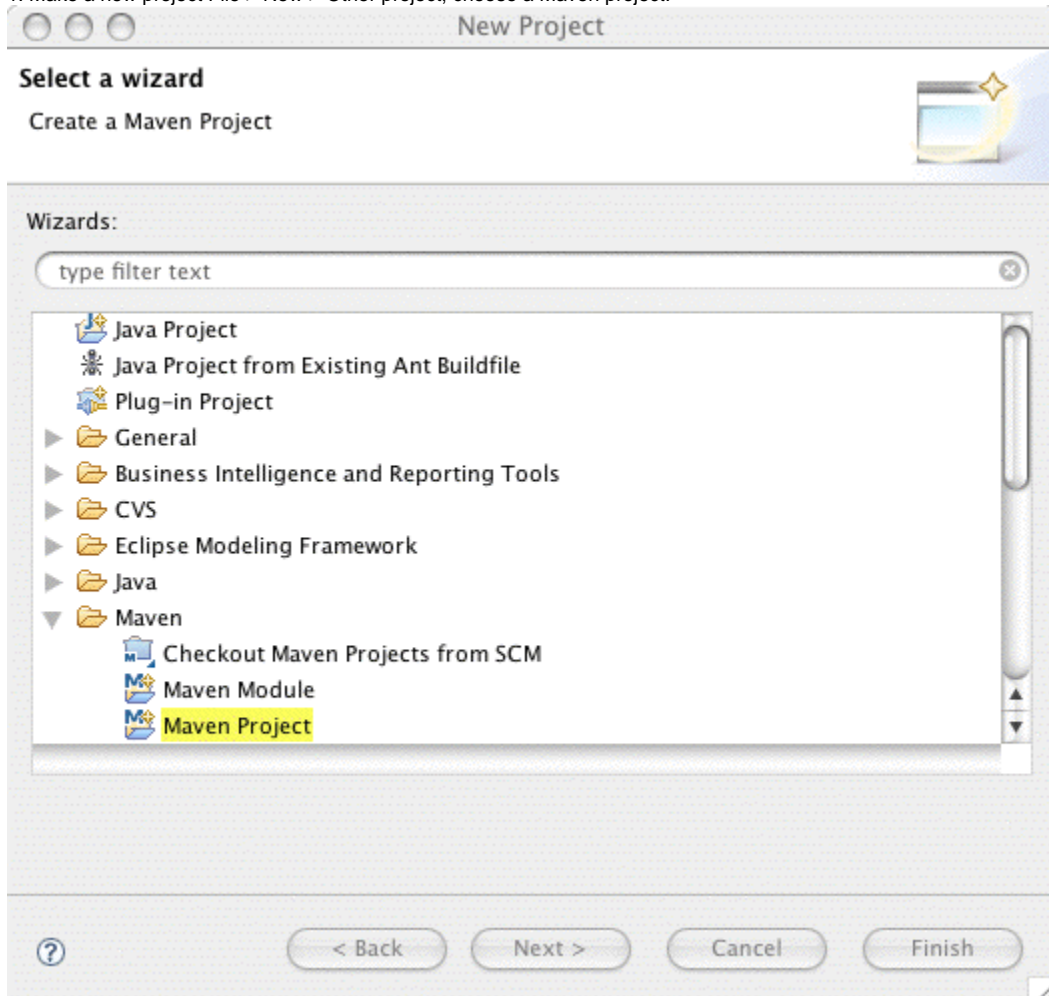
New Project

Select a wizard

Create a Maven Project

Wizards:

type filter text

Java Project
Java Project from Existing Ant Buildfile
Plug-in Project
General
Business Intelligence and Reporting Tools
CVS
Eclipse Modeling Framework
Java
Maven
Checkout Maven Projects from SCM
Maven Module
Maven Project

?

< Back

Next >

Cancel

Finish